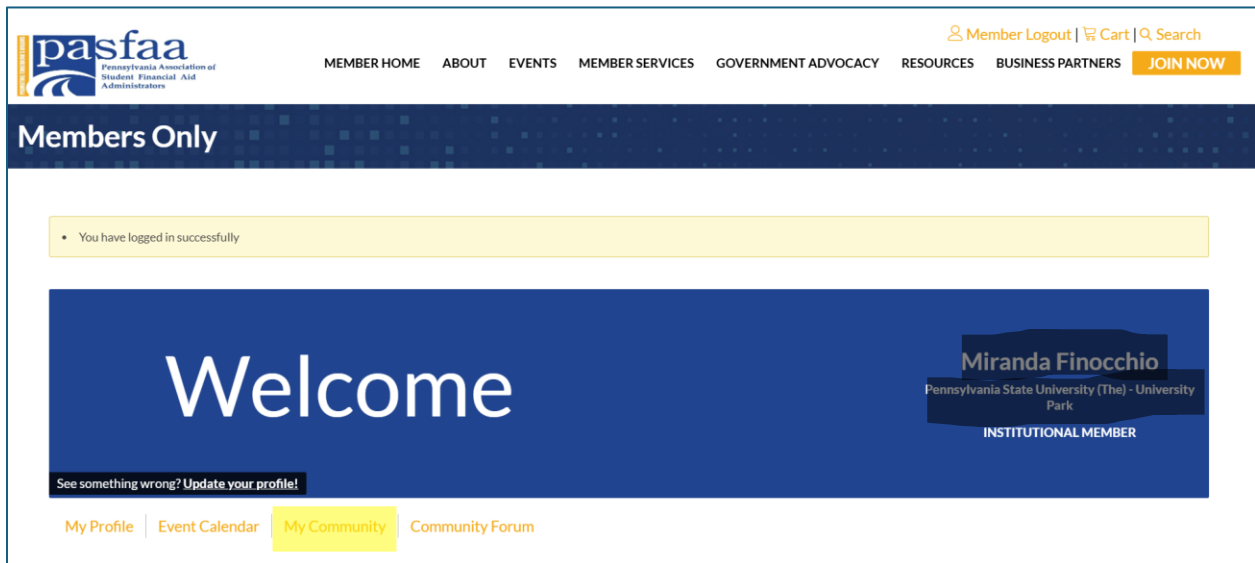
pasfaa
Pennsylvania Association of Student Financial Aid Administrators

Member Logout | Cart | Search

MEMBER HOME ABOUT EVENTS MEMBER SERVICES GOVERNMENT ADVOCACY RESOURCES BUSINESS PARTNERS JOIN NOW

Members Only

• You have logged in successfully

Welcome

Miranda Finocchio
Pennsylvania State University (The) - University Park
INSTITUTIONAL MEMBER

See something wrong? Update your profile!

My Profile | Event Calendar | My Community | Community Forum